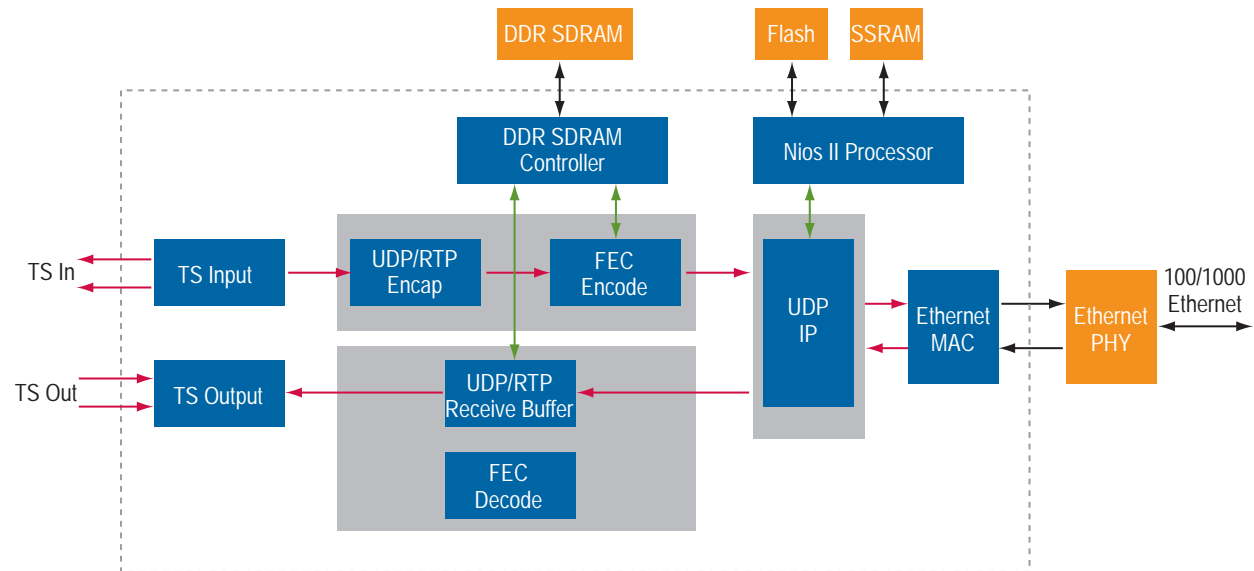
DDR SDRAM

Flash

SSRAM

DDR SDRAM Controller

Nios II Processor

TS In

TS Input

UDP/RTP Encap

FEC Encode

UDP IP

Ethernet MAC

Ethernet PHY

100/1000 Ethernet

TS Out

TS Output

UDP/RTP Receive Buffer

FEC Decode